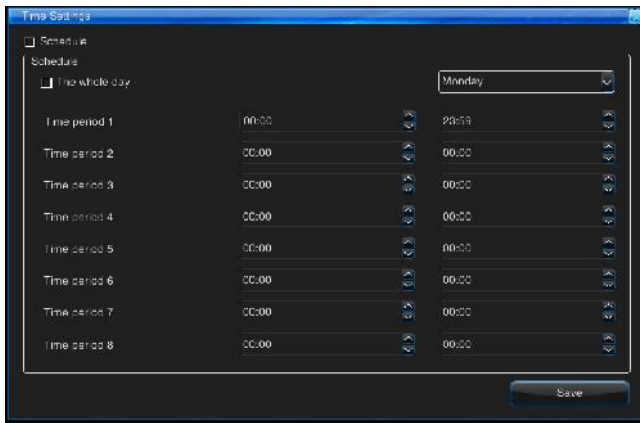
Time Settings

Schedule

Schedule

The whole day

Monday

| Time period 1 | 00:00 | 23:59 |
|---|---|---|
| Time period 2 | 00:00 | 00:00 |
| Time period 3 | 00:00 | 00:00 |
| Time period 4 | 00:00 | 00:00 |
| Time period 5 | 00:00 | 00:00 |
| Time period 6 | 00:00 | 00:00 |
| Time period 7 | 00:00 | 00:00 |
| Time period 8 | 00:00 | 00:00 |

Save